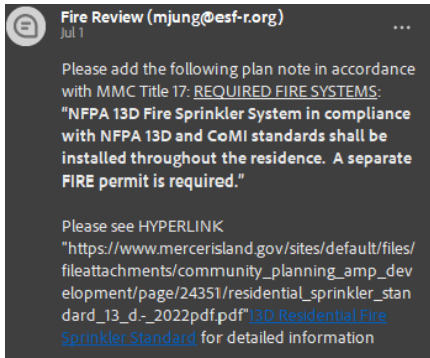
Fire Review (mjung@esf-r.org)
Jul 1

...

Please add the following plan note in accordance with MMC Title 17: REQUIRED FIRE SYSTEMS: **"NFPA 13D Fire Sprinkler System in compliance with NFPA 13D and CoMI standards shall be installed throughout the residence. A separate FIRE permit is required."**

Please see HYPERLINK "https://www.mercerisland.gov/sites/default/files/fileattachments/community_planning_amp_development/page/24351/residential_sprinkler_standard_13_d-_2022pdf.pdf"13D Residential Fire Sprinkler Standard for detailed information